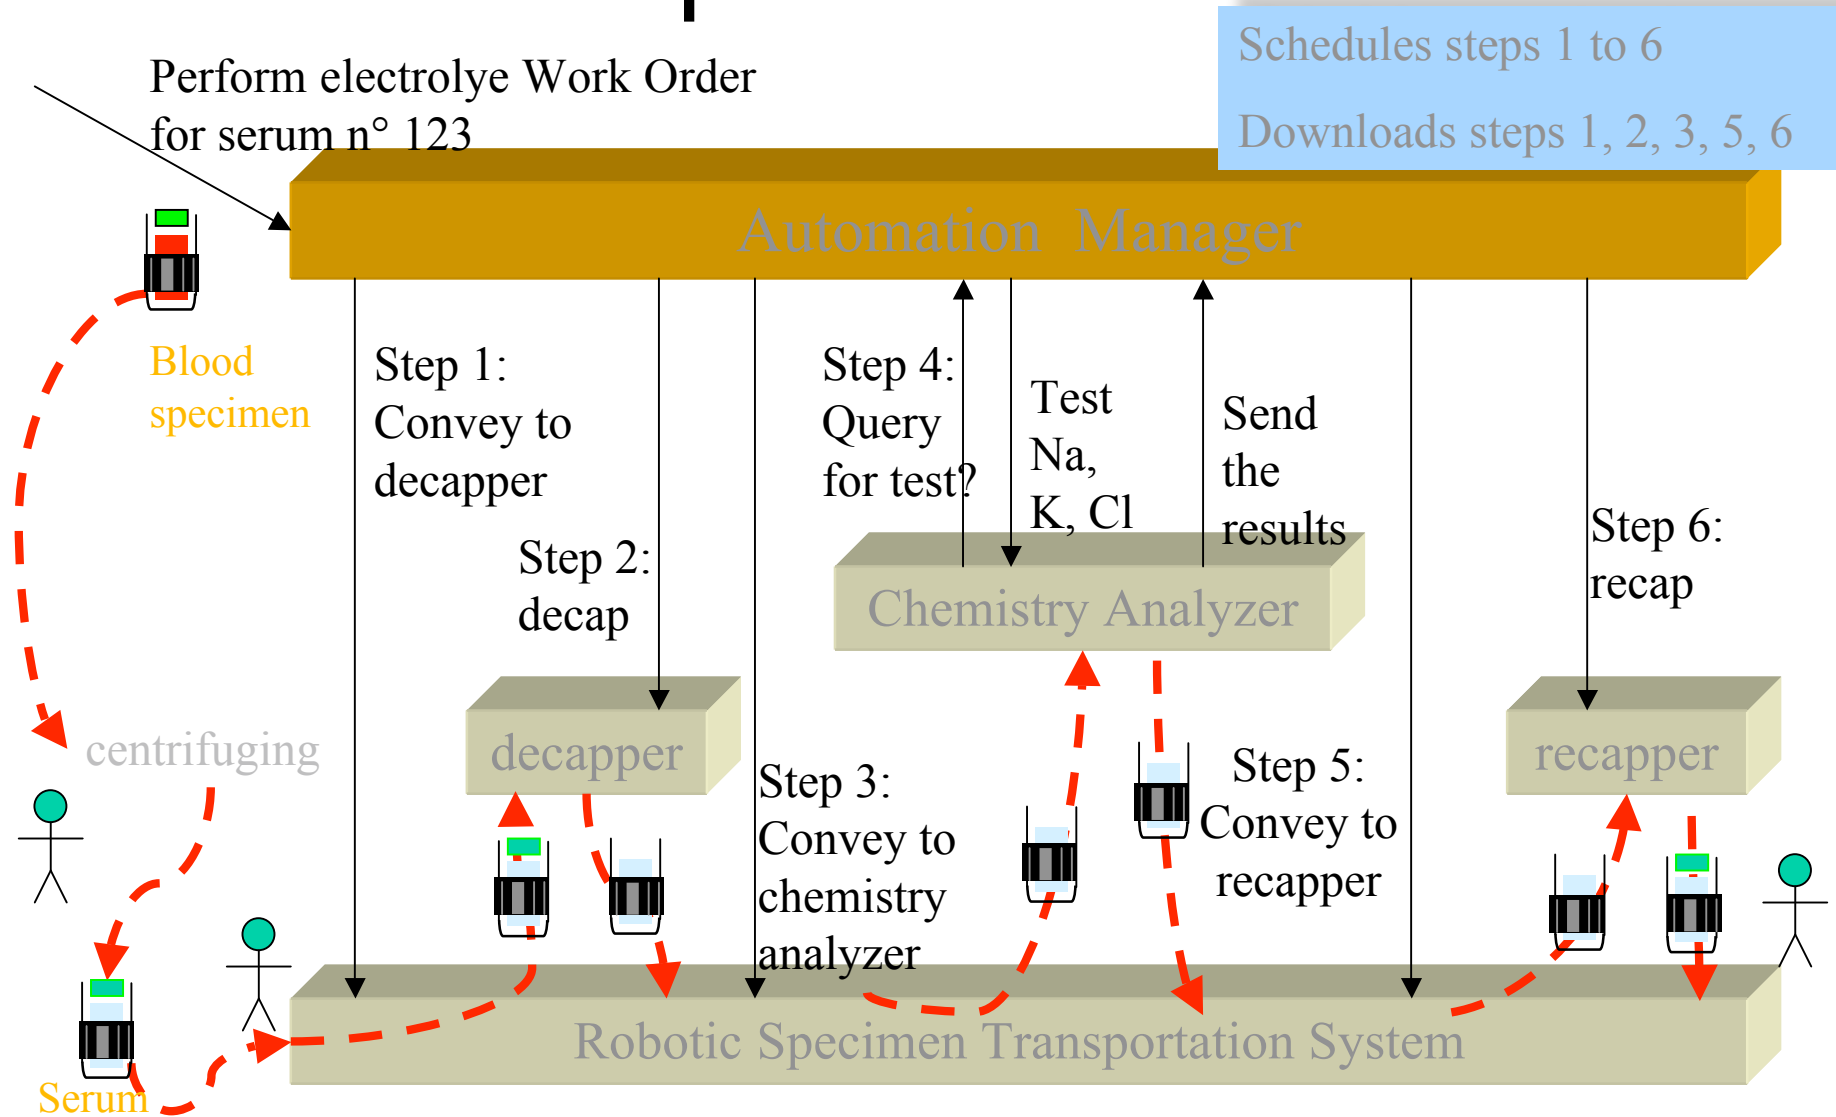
Schedules steps 1 to 6

Downloads steps 1, 2, 3, 5, 6

Perform electrolye Work Order for serum n° 123

Automation Manager

Blood specimen

Step 1: Convey to decapper

Step 2: decap

Step 4: Query for test?

Test Na, K, Cl

Send the results

Step 6: recap

Chemistry Analyzer

centrifuging

decapper

Step 3: Convey to chemistry analyzer

Step 5: Convey to recapper

recapper

Serum

Robotic Specimen Transportation System